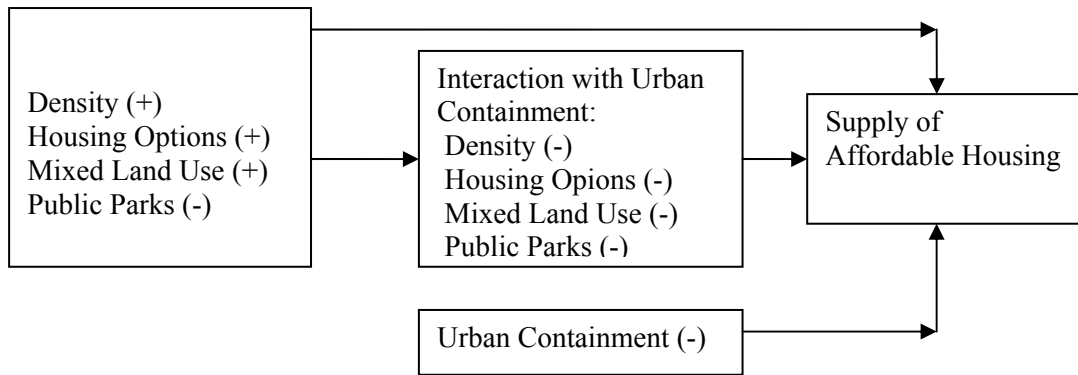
Density (+)
Housing Options (+)
Mixed Land Use (+)
Public Parks (-)

Interaction with Urban Containment:
Density (-)
Housing Opions (-)
Mixed Land Use (-)
Public Parks (-)

Supply of Affordable Housing

Urban Containment (-)